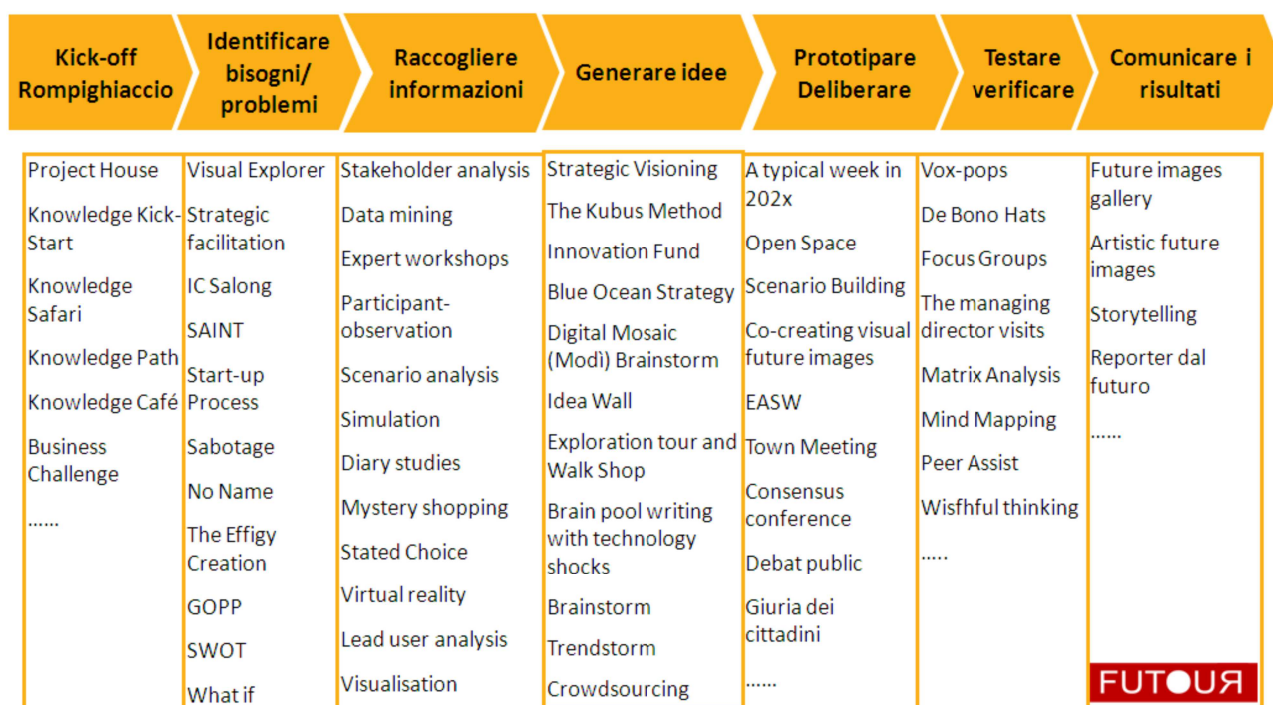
| Kick-off Rompighiaccio | Identificare bisogni/ problemi | Raccogliere informazioni | Generare idee | Prototipare Deliberare | Testare verificare | Comunicare i risultati |
|---|---|---|---|---|---|---|
| Project House | Visual Explorer | Stakeholder analysis | Strategic Visioning | A typical week in 202x | Vox-pops | Future images gallery |
| Knowledge Kick-Start | Strategic facilitation | Data mining | The Kubus Method | Open Space | De Bono Hats | Artistic future images |
| Knowledge Safari | IC Salong | Expert workshops | Innovation Fund | Scenario Building | Focus Groups | Storytelling |
| Knowledge Path | SAINT | Participant-observation | Blue Ocean Strategy | Co-creating visual future images | The managing director visits | Reporter dal futuro |
| Knowledge Café | Start-up Process | Scenario analysis | Digital Mosaic (Modì) Brainstorm | EASW | Matrix Analysis | …… |
| Business Challenge | Sabotage | Simulation | Idea Wall | Town Meeting | Mind Mapping | |
| …… | No Name | Diary studies | Exploration tour and Walk Shop | Consensus conference | Peer Assist | |
| | The Effigy Creation | Mystery shopping | Brain pool writing with technology shocks | Debat public | Wisfhful thinking | |
| | GOPP | Stated Choice | Brainstorm | Giuria dei cittadini | ….. | |
| | SWOT | Virtual reality | Trendstorm | …… | | |
| | What if | Lead user analysis | Crowdsourcing | | | |
| | | Visualisation | | | | |

FUTOUR